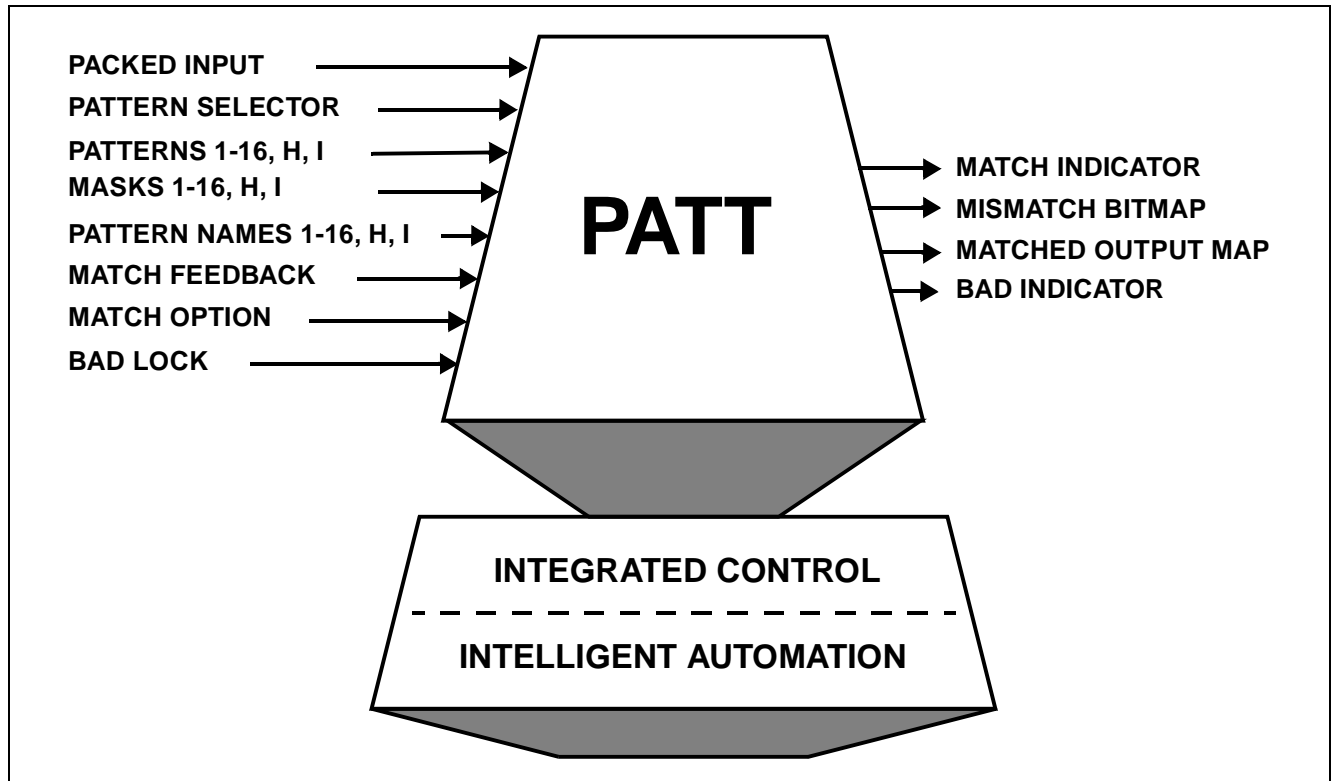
PACKED INPUT
PATTERN SELECTOR
PATTERNS 1-16, H, I
MASKS 1-16, H, I
PATTERN NAMES 1-16, H, I
MATCH FEEDBACK
MATCH OPTION
BAD LOCK

PATT

MATCH INDICATOR
MISMATCH BITMAP
MATCHED OUTPUT MAP
BAD INDICATOR

INTEGRATED CONTROL

INTELLIGENT AUTOMATION